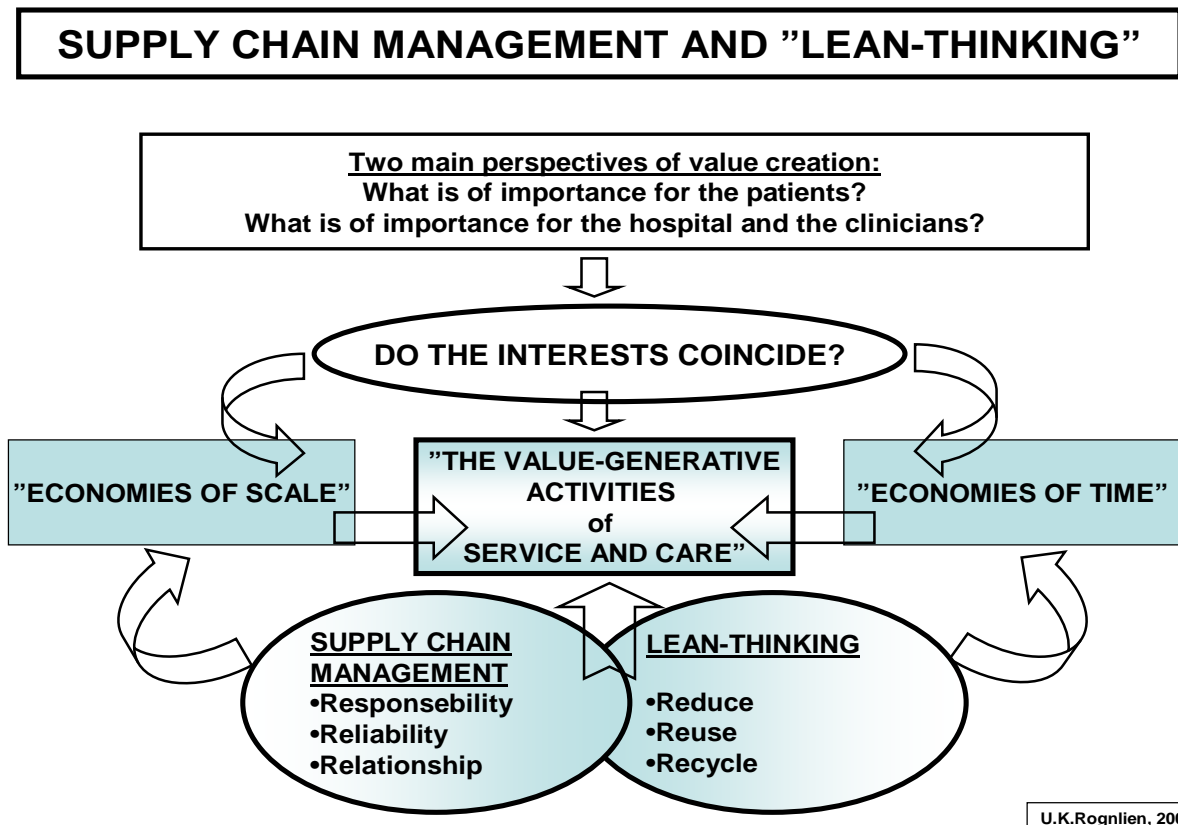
SUPPLY CHAIN MANAGEMENT AND "LEAN-THINKING"

Two main perspectives of value creation:
What is of importance for the patients?
What is of importance for the hospital and the clinicians?

DO THE INTERESTS COINCIDE?

"ECONOMIES OF SCALE"

"THE VALUE-GENERATIVE ACTIVITIES of SERVICE AND CARE"

"ECONOMIES OF TIME"

SUPPLY CHAIN MANAGEMENT
•Responsebility
•Reliability
•Relationship

LEAN-THINKING
•Reduce
•Reuse
•Recycle

U.K.Rognlien, 20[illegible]